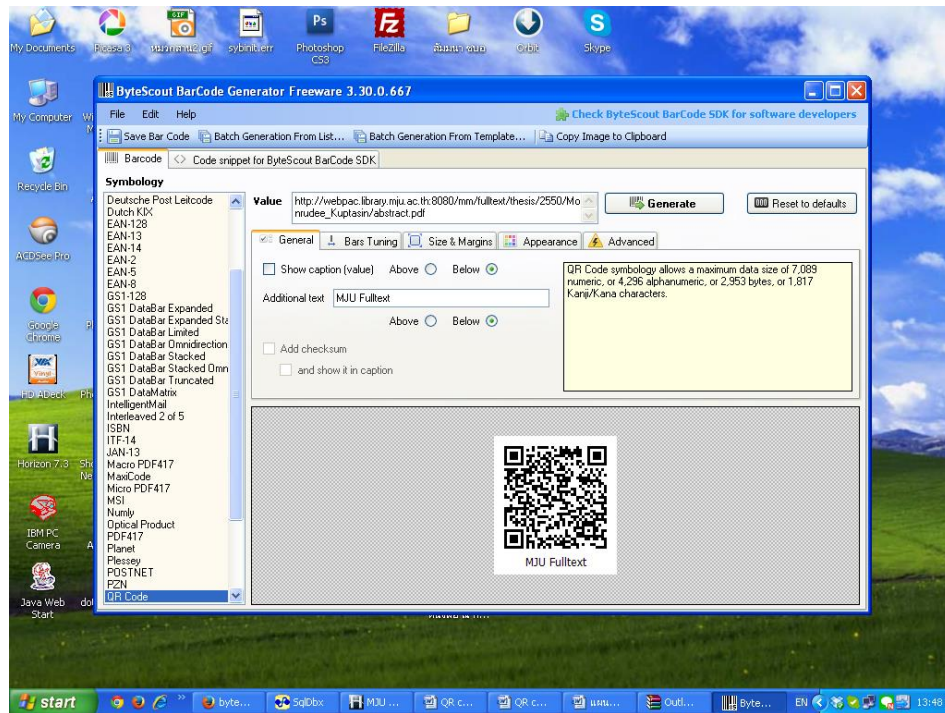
My Documents
Picasa 3
หน่วยงานยิ.gif
sybinit.err
Photoshop CS3
FileZilla
ผลงาน ผลงาน
Orbit
Skype
My Computer
Recycle Bin
ACDSee Pro
Google Chrome
HD ABeck
Horizon 7.3
IBM PC Camera
Java Web Start

ByteScout BarCode Generator Freeware 3.30.0.667
File Edit Help
Check ByteScout BarCode SDK for software developers
Save Bar Code
Batch Generation From List...
Batch Generation From Template...
Copy Image to Clipboard
Barcode
Code snippet for ByteScout BarCode SDK
Symbology
Deutsche Post Leitcode
Dutch KIX
EAN-128
EAN-13
EAN-14
EAN-2
EAN-5
EAN-8
GS1-128
GS1 DataBar Expanded
GS1 DataBar Expanded Sta
GS1 DataBar Limited
GS1 DataBar Omnidirection
GS1 DataBar Stacked
GS1 DataBar Stacked Omn
GS1 DataBar Truncated
GS1 DataMatrix
IntelligentMail
Interleaved 2 of 5
ISBN
ITF-14
JAN-13
Macro PDF417
MaxiCode
Micro PDF417
MSI
Numly
Optical Product
PDF417
Planet
Plessey
POSTNET
PZN
QR Code
Value
http://webpac.library.mju.ac.th:8080/mm/fulltext/thesis/2550/Monrudee_Kuptasin/abstract.pdf
Generate
Reset to defaults
General
Bars Tuning
Size & Margins
Appearance
Advanced
Show caption (value)
Above
Below
Additional text
MJU Fulltext
Above
Below
Add checksum
and show it in caption
QR Code symbology allows a maximum data size of 7,089 numeric, or 4,296 alphanumeric, or 2,953 bytes, or 1,817 Kanji/Kana characters.
MJU Fulltext

start
byte...
SqlDbx
MJU ...
QR c...
QR c...
แผน...
Outl...
Byte...
EN
13:48